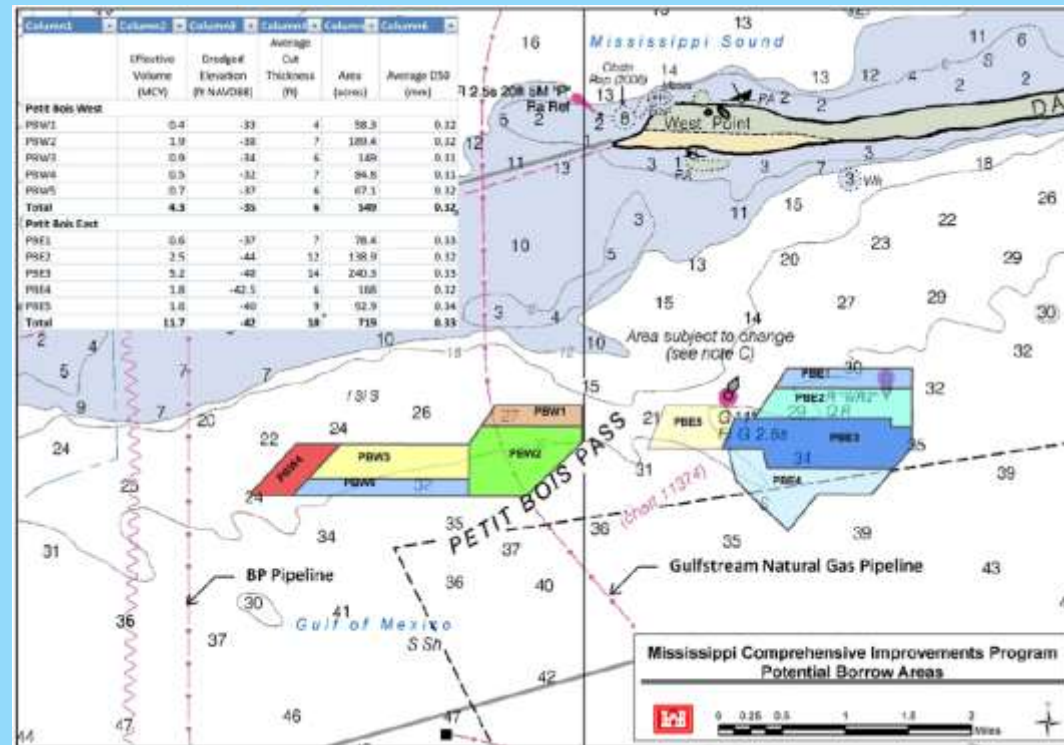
| Column1 | Column2 | Column3 | Column4 | Column5 | Column6 |
|---|---|---|---|---|---|
| | Effective Volume (MCY) | Dredged Elevation (ft NAVD88) | Average Cut Thickness (ft) | Area (acres) | Average D50 (mm) |
| Petit Bois West | | | | | |
| PBW1 | 0.4 | -33 | 4 | 58.3 | 0.12 |
| PBW2 | 1.9 | -38 | 7 | 189.4 | 0.12 |
| PBW3 | 0.9 | -34 | 6 | 149 | 0.11 |
| PBW4 | 0.5 | -32 | 7 | 84.8 | 0.11 |
| PBW5 | 0.7 | -37 | 6 | 67.1 | 0.12 |
| Total | 4.3 | -35 | 6 | 549 | 0.12 |
| Petit Bois East | | | | | |
| PBE1 | 0.6 | -37 | 7 | 78.4 | 0.13 |
| PBE2 | 2.5 | -44 | 12 | 138.9 | 0.12 |
| PBE3 | 5.2 | -48 | 14 | 240.3 | 0.13 |
| PBE4 | 1.8 | -42.5 | 6 | 168 | 0.12 |
| PBE5 | 1.6 | -40 | 9 | 92.9 | 0.14 |
| Total | 11.7 | -42 | 10 | 719 | 0.13 |

Mississippi Sound

West Point

Area subject to change (see note C)

PETIT BOIS PASS

PBW1 PBW2 PBW3 PBW4 PBW5 PBE1 PBE2 PBE3 PBE4 PBE5

BP Pipeline

Gulfstream Natural Gas Pipeline

Gulf of Mexico

Mississippi Comprehensive Improvements Program
Potential Borrow Areas

0 0.25 0.5 1 1.5 2 Miles